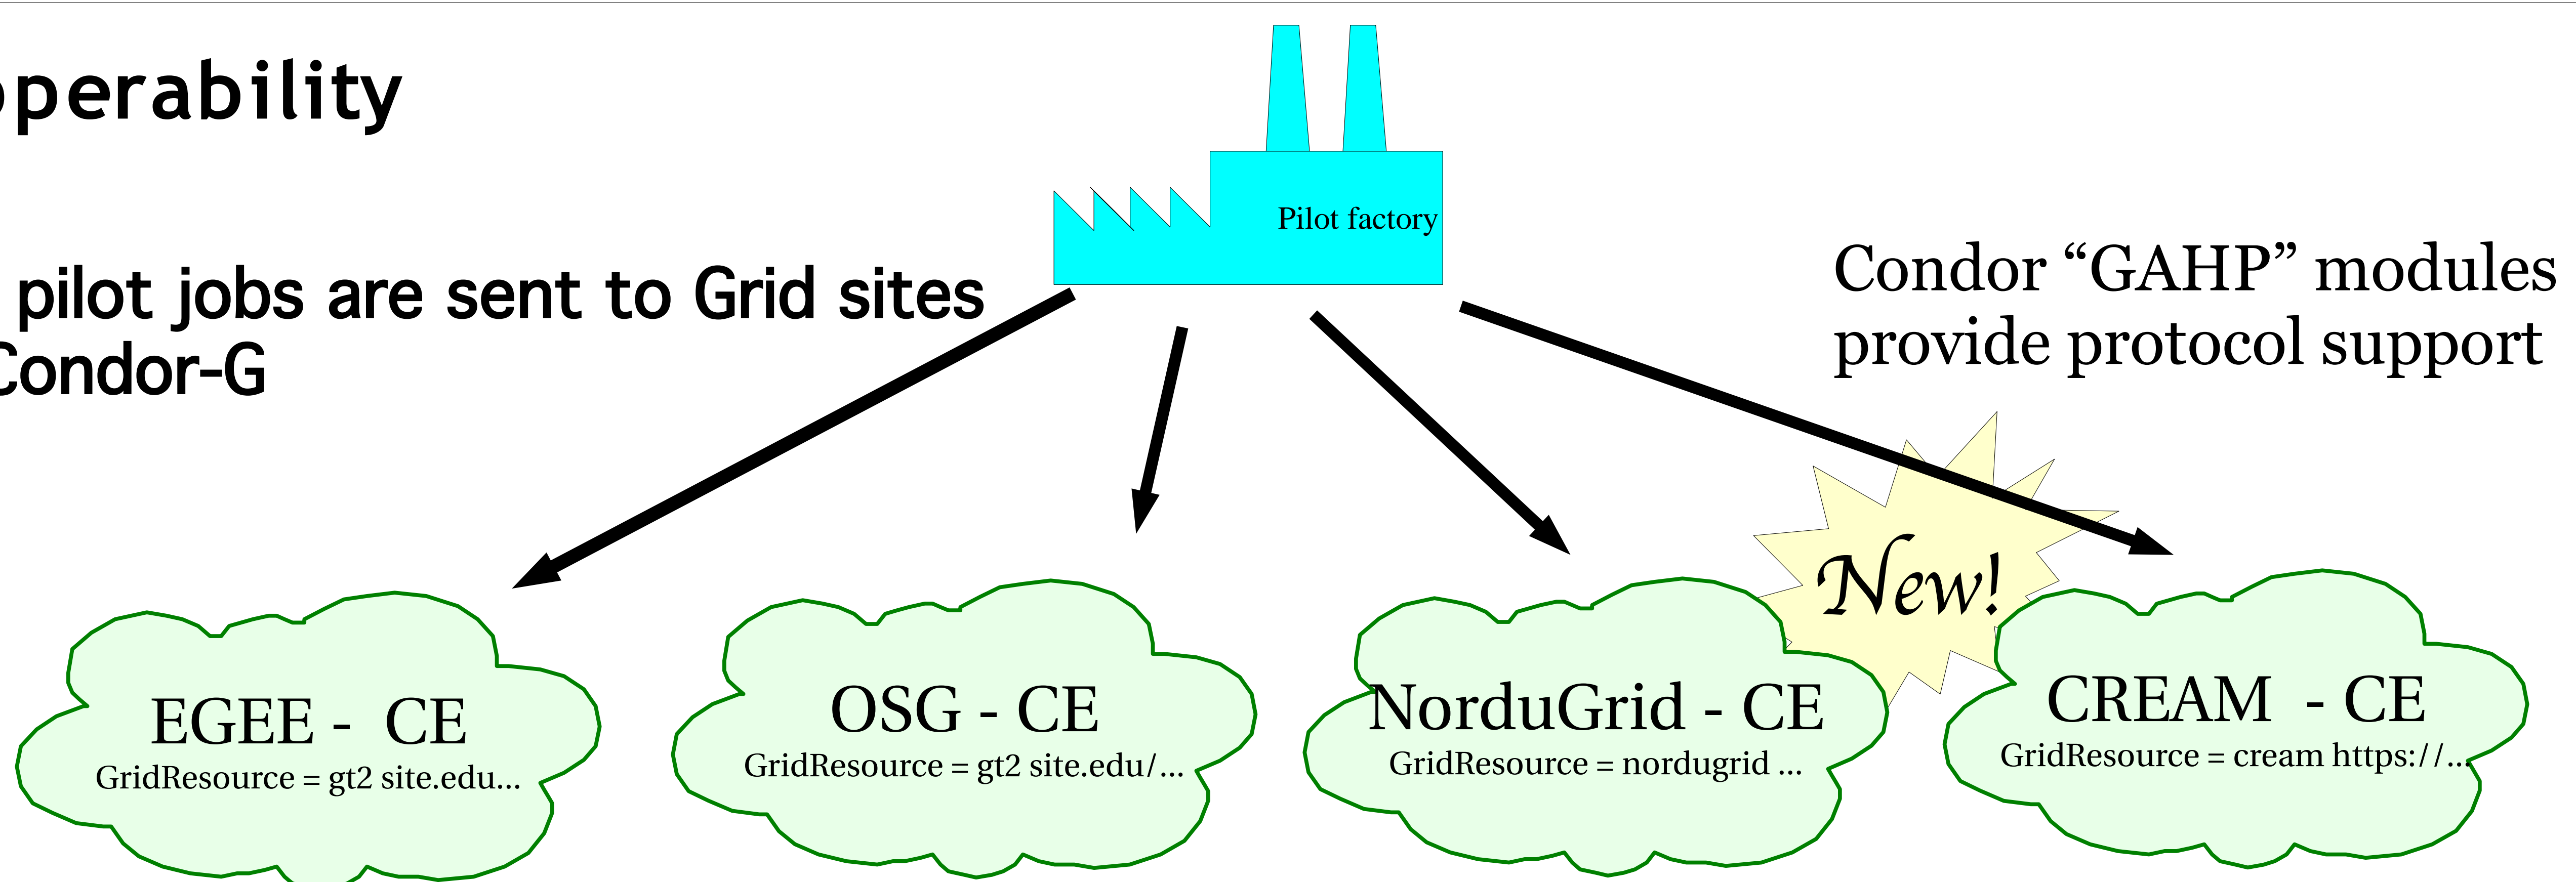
perability

pilot jobs are sent to Grid sites Condor-G

Pilot factory

Condor “GAHP” modules provide protocol support

New!

EGEE - CE
GridResource = gt2 site.edu...

OSG - CE
GridResource = gt2 site.edu/...

NorduGrid - CE
GridResource = nordugrid ...

CREAM - CE
GridResource = cream https://...